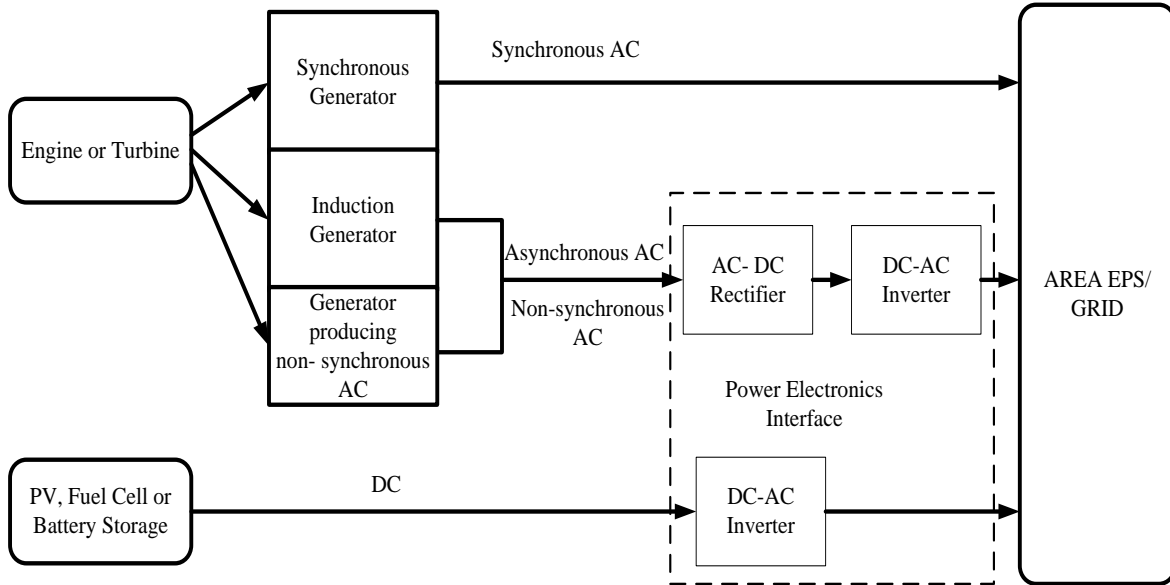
Engine or Turbine

Synchronous Generator

Synchronous AC

Induction Generator

Generator producing non- synchronous AC

Asynchronous AC

Non-synchronous AC

AC- DC Rectifier

DC-AC Inverter

Power Electronics Interface

AREA EPS/ GRID

PV, Fuel Cell or Battery Storage

DC

DC-AC Inverter